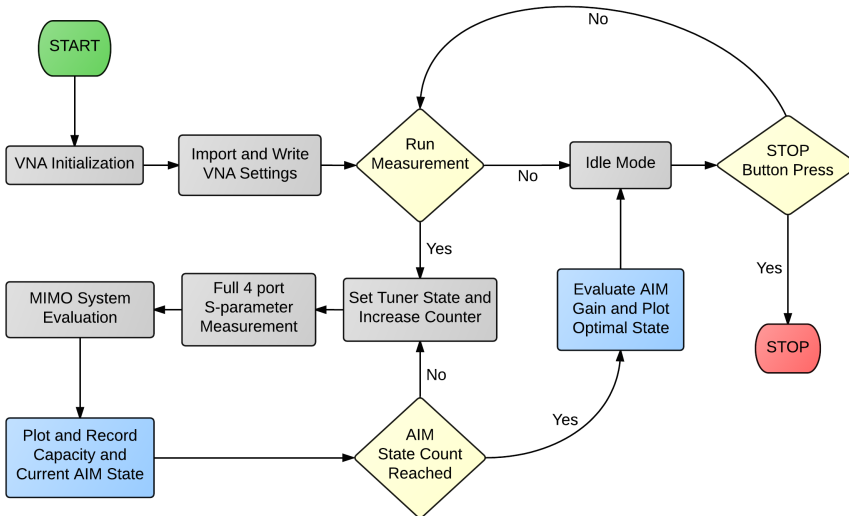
START

VNA Initialization

Import and Write VNA Settings

Run Measurement

No

Idle Mode

STOP Button Press

No

Yes

Yes

STOP

Set Tuner State and Increase Counter

Full 4 port S-parameter Measurement

MIMO System Evaluation

Evaluate AIM Gain and Plot Optimal State

Plot and Record Capacity and Current AIM State

No

AIM State Count Reached

Yes